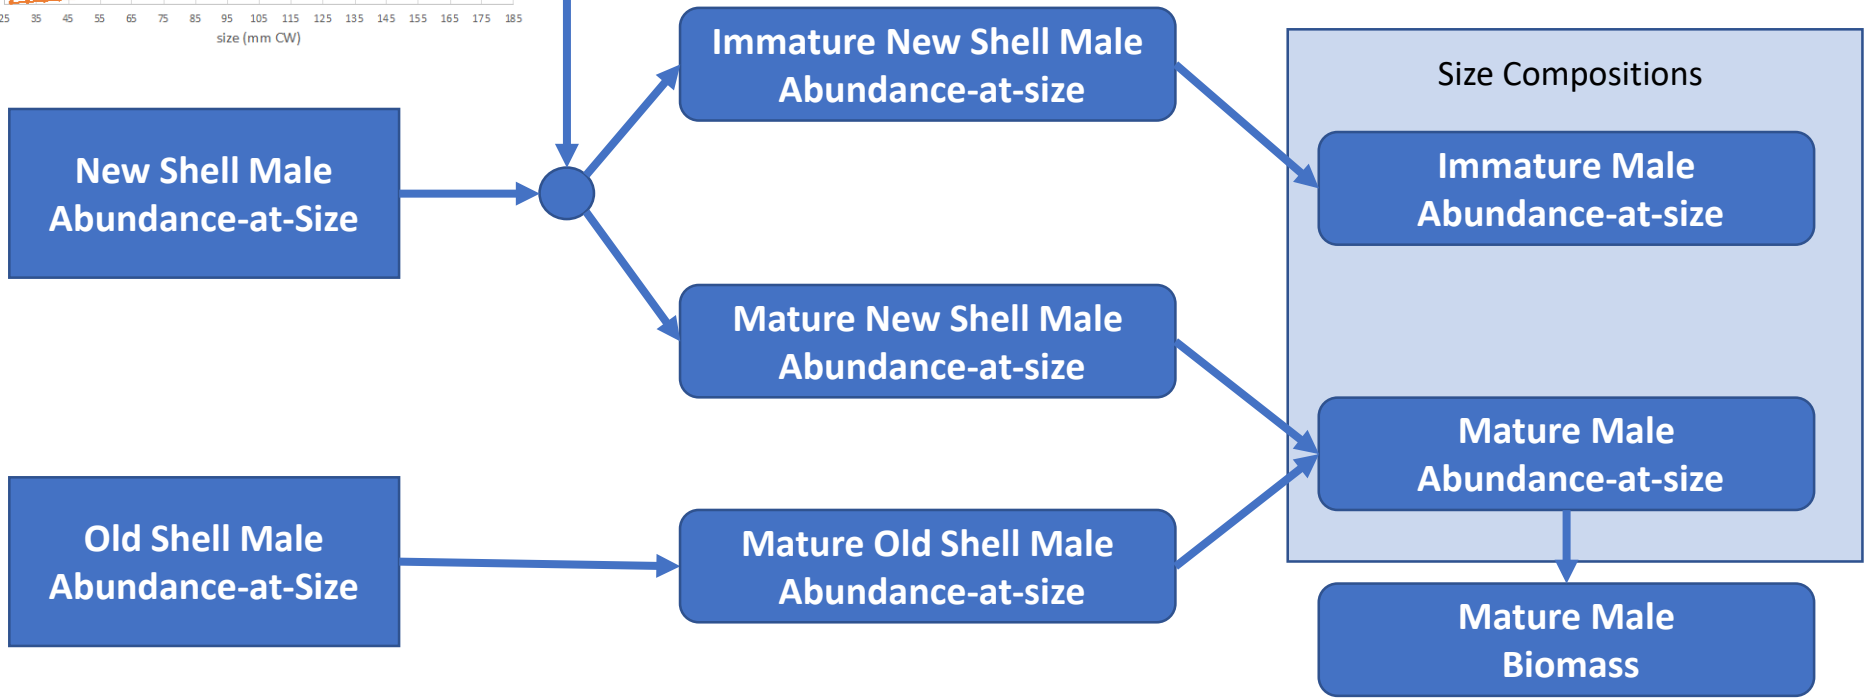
25 35 45 55 65 75 85 95 105 115 125 135 145 155 165 175 185
size (mm CW)

New Shell Male Abundance-at-Size

Old Shell Male Abundance-at-Size

Immature New Shell Male Abundance-at-size

Mature New Shell Male Abundance-at-size

Mature Old Shell Male Abundance-at-size

Size Compositions

Immature Male Abundance-at-size

Mature Male Abundance-at-size

Mature Male Biomass